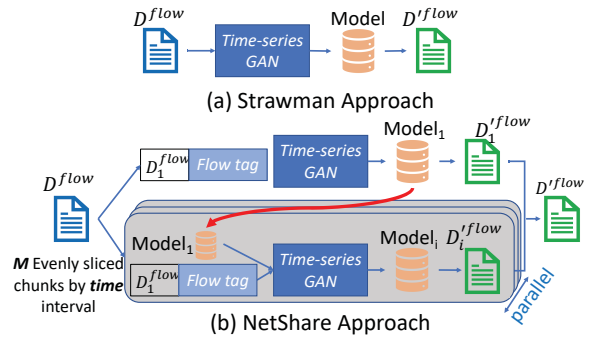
$D^{flow}$

Time-series GAN

Model

$D'^{flow}$

(a) Strawman Approach

$D^{flow}$

$D_1^{flow}$ Flow tag

Time-series GAN

$\text{Model}_1$

$D_1'^{flow}$

$D'^{flow}$

$\text{Model}_1$

$D_1^{flow}$ Flow tag

Time-series GAN

$\text{Model}_i$

$D_i'^{flow}$

***M*** Evenly sliced chunks by ***time*** interval

parallel

(b) NetShare Approach